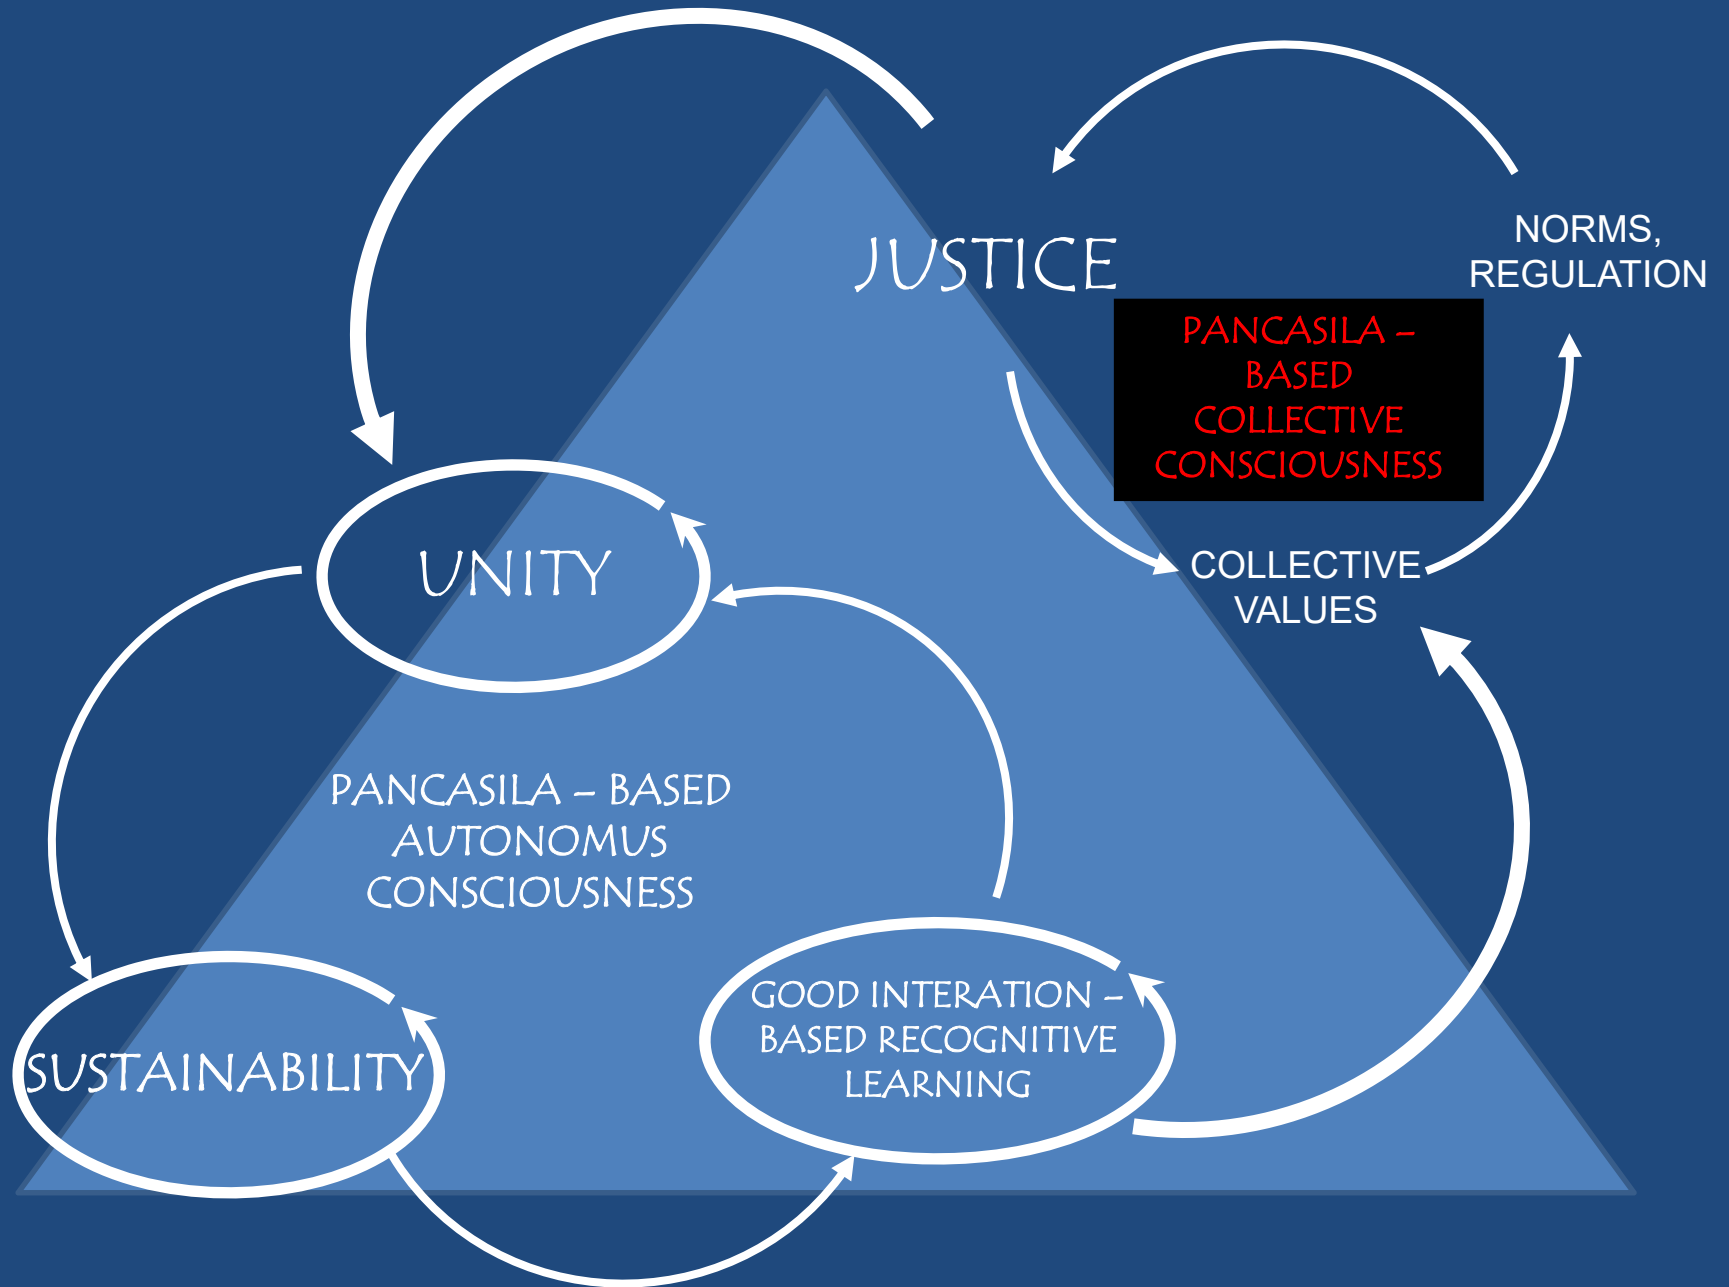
JUSTICE

NORMS, REGULATION

PANCASILA – BASED COLLECTIVE CONSCIOUSNESS

COLLECTIVE VALUES

UNITY

PANCASILA – BASED AUTONOMUS CONSCIOUSNESS

SUSTAINABILITY

GOOD INTERATION – BASED RECOGNITIVE LEARNING